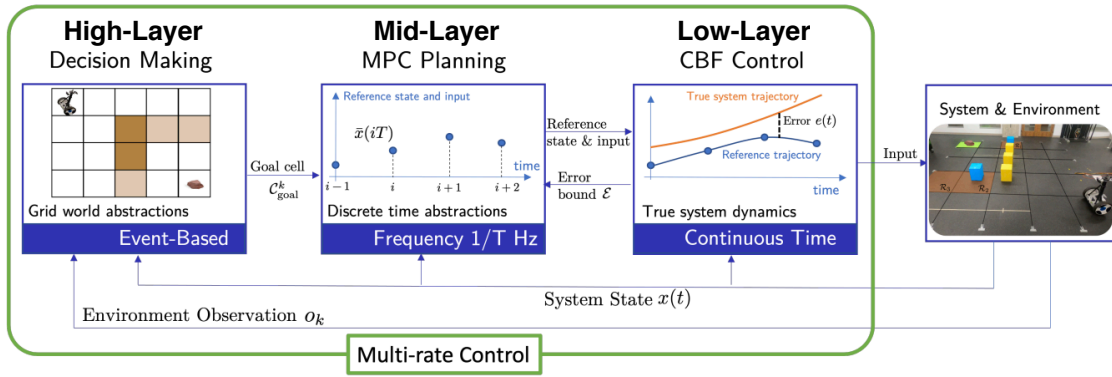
High-Layer
Decision Making

Grid world abstractions

Event-Based

Goal cell
$\mathcal{C}^k_{\text{goal}}$

Mid-Layer
MPC Planning

Reference state and input

$\bar{x}(iT)$

time

$i-1$ $i$ $i+1$ $i+2$

Discrete time abstractions

Frequency 1/T Hz

Reference state & input

Error bound $\mathcal{E}$

Low-Layer
CBF Control

True system trajectory

Error $e(t)$

Reference trajectory

time

True system dynamics

Continuous Time

Input

System & Environment

$\mathcal{R}_3$ $\mathcal{R}_2$

System State $x(t)$

Environment Observation $o_k$

Multi-rate Control